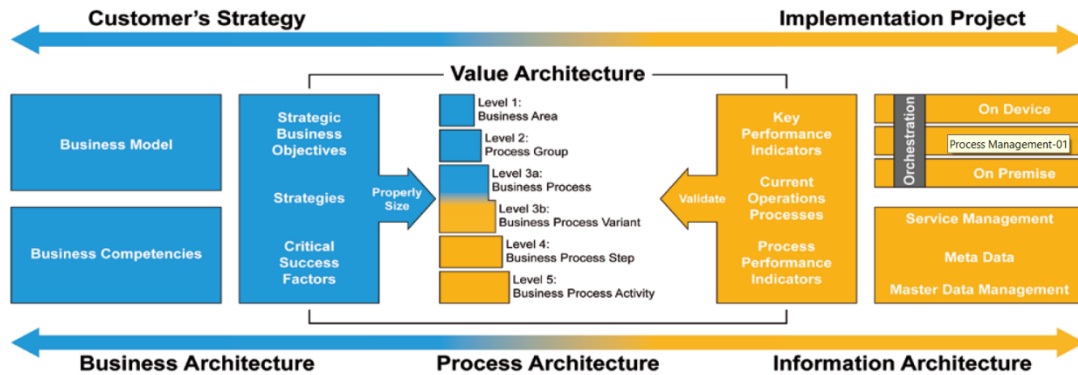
Customer's Strategy

Implementation Project

Value Architecture

Business Model

Business Competencies

Strategic Business Objectives

Strategies

Critical Success Factors

Properly Size

Level 1:
Business Area

Level 2:
Process Group

Level 3a:
Business Process

Level 3b:
Business Process Variant

Level 4:
Business Process Step

Level 5:
Business Process Activity

Validate

Key Performance Indicators

Current Operations Processes

Process Performance Indicators

Orchestration

On Device

Process Management-01

On Premise

Service Management

Meta Data

Master Data Management

Business Architecture

Process Architecture

Information Architecture